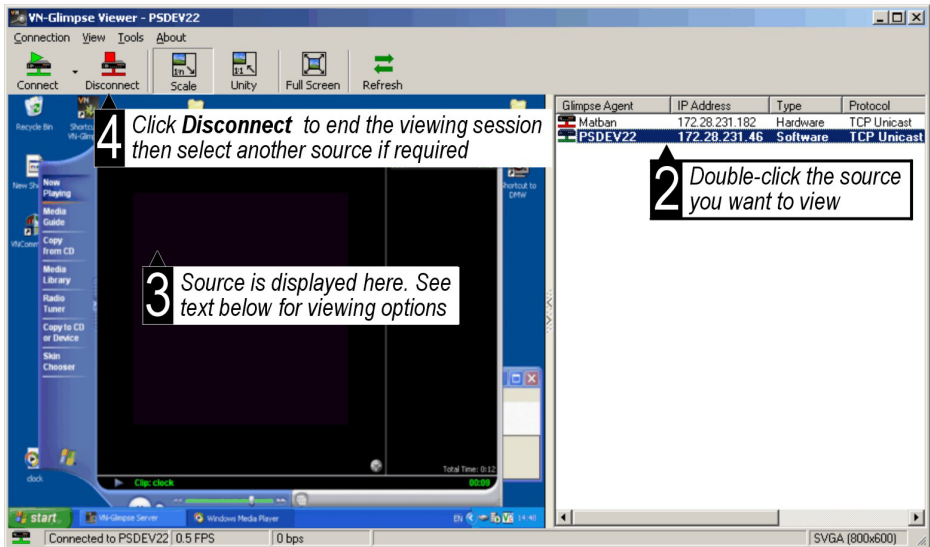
VN-Glimpse Viewer - PSDEV22

Connection View Tools About

Connect Disconnect Scale Unity Full Screen Refresh

4 Click **Disconnect** to end the viewing session then select another source if required

| Glimpse Agent | IP Address | Type | Protocol |
|---|---|---|---|
| Matban | 172.28.231.182 | Hardware | TCP Unicast |
| PSDEV22 | 172.28.231.46 | Software | TCP Unicast |

2 Double-click the source you want to view

3 Source is displayed here. See text below for viewing options

Recycle Bin

Shortcut to VN-Glimpse

New Shortcut

VNConnect

Now Playing

Media Guide

Copy from CD

Media Library

Radio Tuner

Copy to CD or Device

Skin Chooser

Shortcut to DMW

clock

Clip: clock

Total Time: 0:12

00:09

start

VN-Glimpse Server

Windows Media Player

EN

14:48

Connected to PSDEV22 | 0.5 FPS | 0 bps | SVGA (800x600)